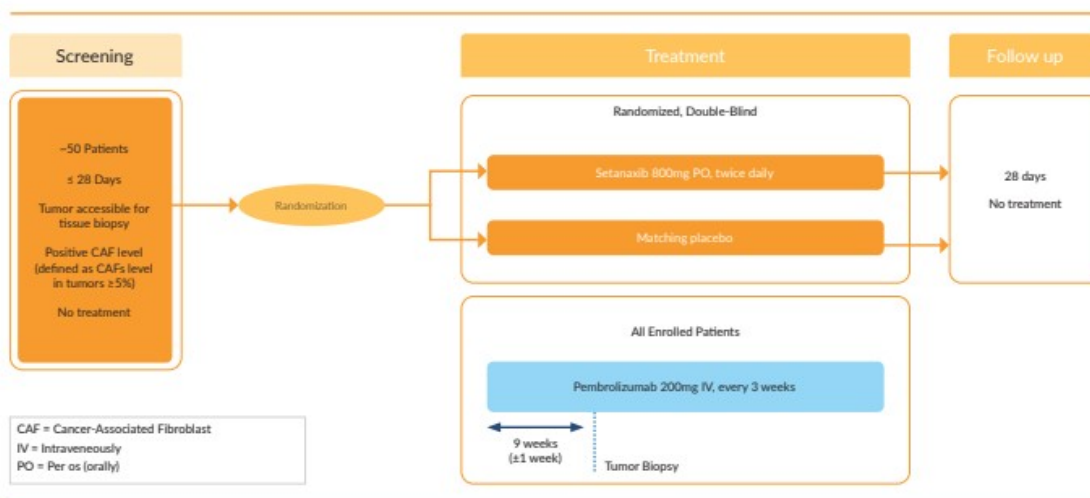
Screening

~50 Patients

≤ 28 Days

Tumor accessible for tissue biopsy

Positive CAF level (defined as CAFs level in tumors ≥5%)

No treatment

Randomization

Treatment

Randomized, Double-Blind

Setanaxib 800mg PO, twice daily

Matching placebo

Follow up

28 days

No treatment

All Enrolled Patients

Pembrolizumab 200mg IV, every 3 weeks

9 weeks (±1 week)

Tumor Biopsy

CAF = Cancer-Associated Fibroblast
IV = Intraveneously
PO = Per os (orally)